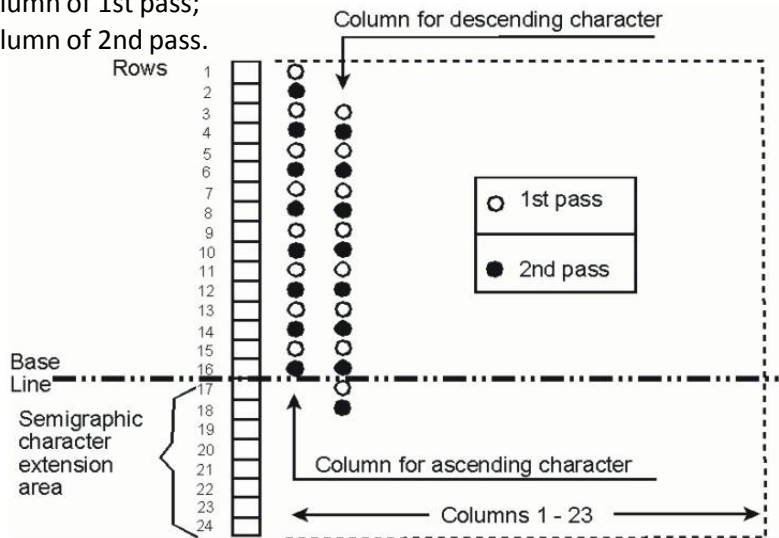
lumn of 1st pass;
lumn of 2nd pass.

Column for descending character

Rows
1
2
3
4
5
6
7
8
9
10
11
12
13
14
15
16
17
18
19
20
21
22
23
24

Base Line

Semigraphic character extension area

1st pass

2nd pass

Column for ascending character

Columns 1 - 23